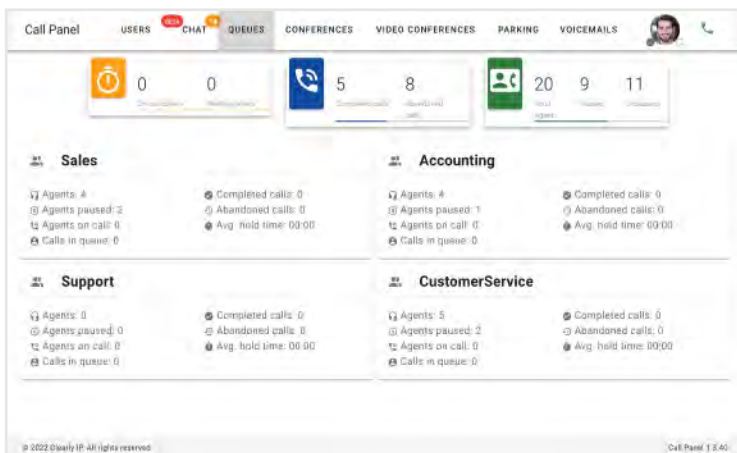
Call Panel USERS BETA CHAT 14 QUEUES CONFERENCES VIDEO CONFERENCES PARKING VOICEMAILS

0 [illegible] 0 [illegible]

5 Completed calls 8 Abandoned calls

20 Total agents 9 Paused 11 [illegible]

Sales

Agents: 4
Agents paused: 2
Agents on call: 0
Calls in queue: 0

Completed calls: 0
Abandoned calls: 0
Avg. hold time: 00:00

Accounting

Agents: 4
Agents paused: 1
Agents on call: 0
Calls in queue: 0

Completed calls: 0
Abandoned calls: 0
Avg. hold time: 00:00

Support

Agents: 0
Agents paused: 0
Agents on call: 0
Calls in queue: 0

Completed calls: 0
Abandoned calls: 0
Avg. hold time: 00:00

CustomerService

Agents: 5
Agents paused: 2
Agents on call: 0
Calls in queue: 0

Completed calls: 0
Abandoned calls: 0
Avg. hold time: 00:00

© 2022 Clearly IP. All rights reserved

Call Panel 1.2.40